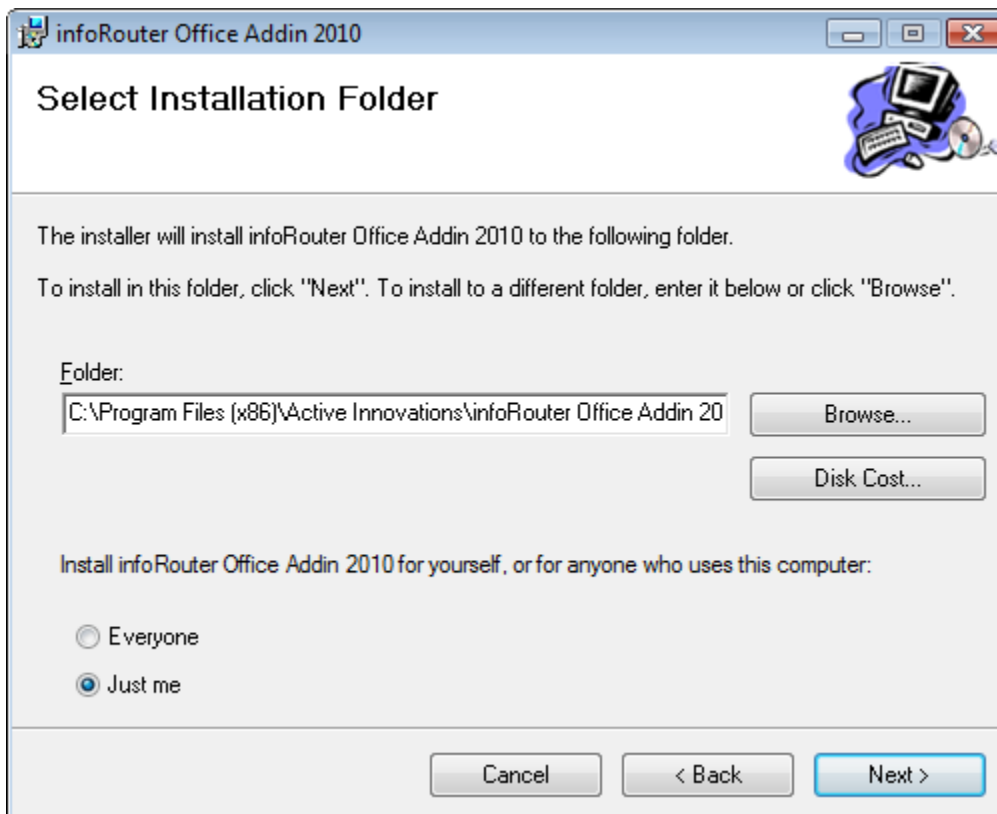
infoRouter Office Addin 2010

Select Installation Folder

The installer will install infoRouter Office Addin 2010 to the following folder.

To install in this folder, click "Next". To install to a different folder, enter it below or click "Browse".

Folder:

C:\Program Files (x86)\Active Innovations\infoRouter Office Addin 20

Browse...

Disk Cost...

Install infoRouter Office Addin 2010 for yourself, or for anyone who uses this computer:

Everyone

Just me

Cancel

< Back

Next >